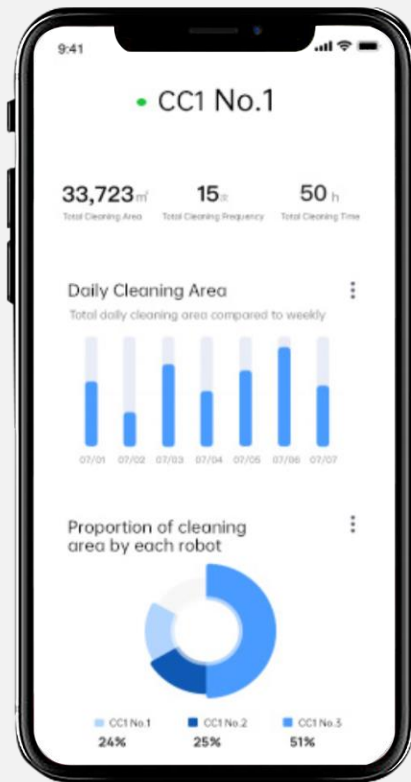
9:41

CC1 No.1

33,723㎡ Total Cleaning Area
15次 Total Cleaning Frequency
50 h Total Cleaning Time

Daily Cleaning Area
Total daily cleaning area compared to weekly

07/01 07/02 07/03 07/04 07/05 07/06 07/07

Proportion of cleaning area by each robot

CC1 No.1 24%
CC1 No.2 25%
CC1 No.3 51%